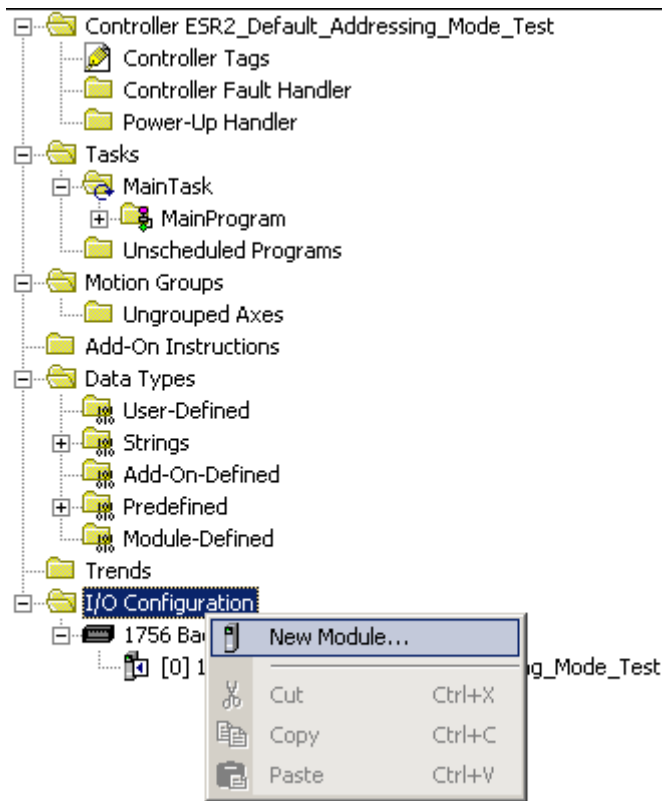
Controller ESR2_Default_Addressing_Mode_Test
Controller Tags
Controller Fault Handler
Power-Up Handler
Tasks
MainTask
MainProgram
Unscheduled Programs
Motion Groups
Ungrouped Axes
Add-On Instructions
Data Types
User-Defined
Strings
Add-On-Defined
Predefined
Module-Defined
Trends
I/O Configuration
1756 Ba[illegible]
[0] 1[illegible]g_Mode_Test

New Module...
Cut Ctrl+X
Copy Ctrl+C
Paste Ctrl+V